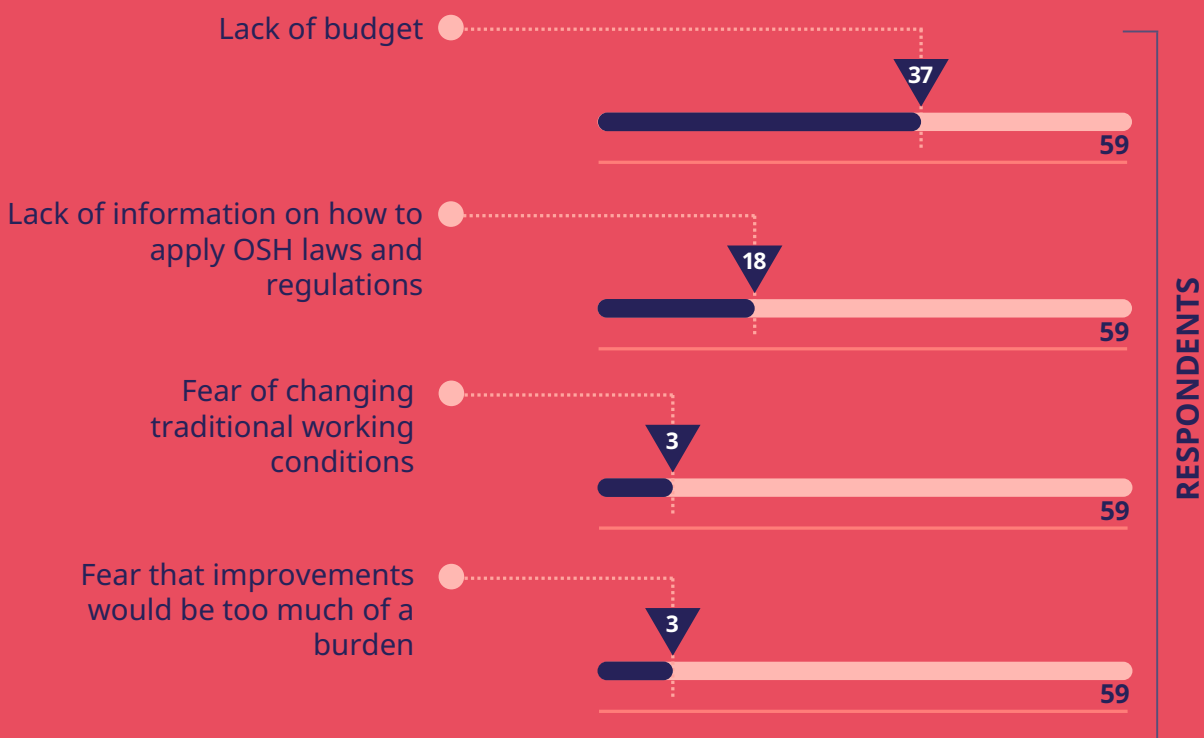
Lack of budget

37

59

Lack of information on how to apply OSH laws and regulations

18

59

Fear of changing traditional working conditions

3

59

Fear that improvements would be too much of a burden

3

59

RESPONDENTS